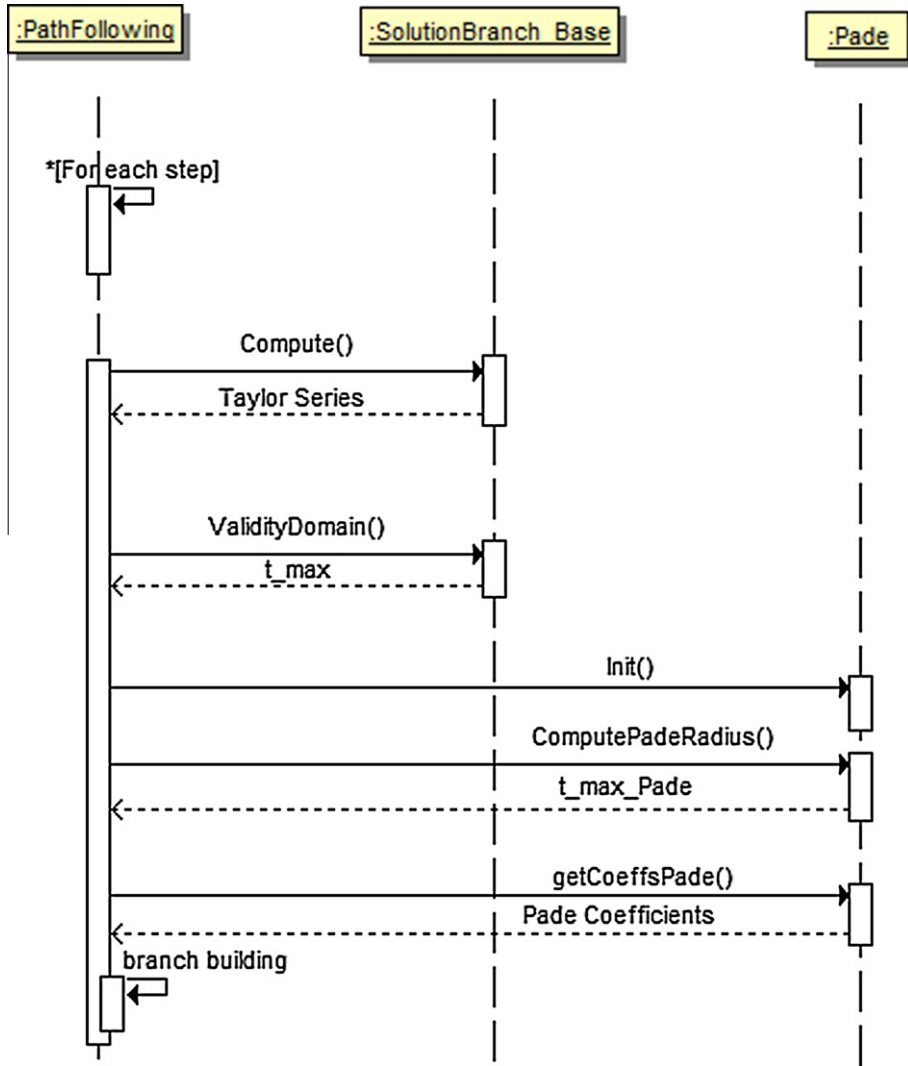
:PathFollowing

:SolutionBranch_Base

:Pade

*[For each step]

Compute()

Taylor Series

ValidityDomain()

t_max

Init()

ComputePadeRadius()

t_max_Pade

getCoeffsPade()

Pade Coefficients

branch building